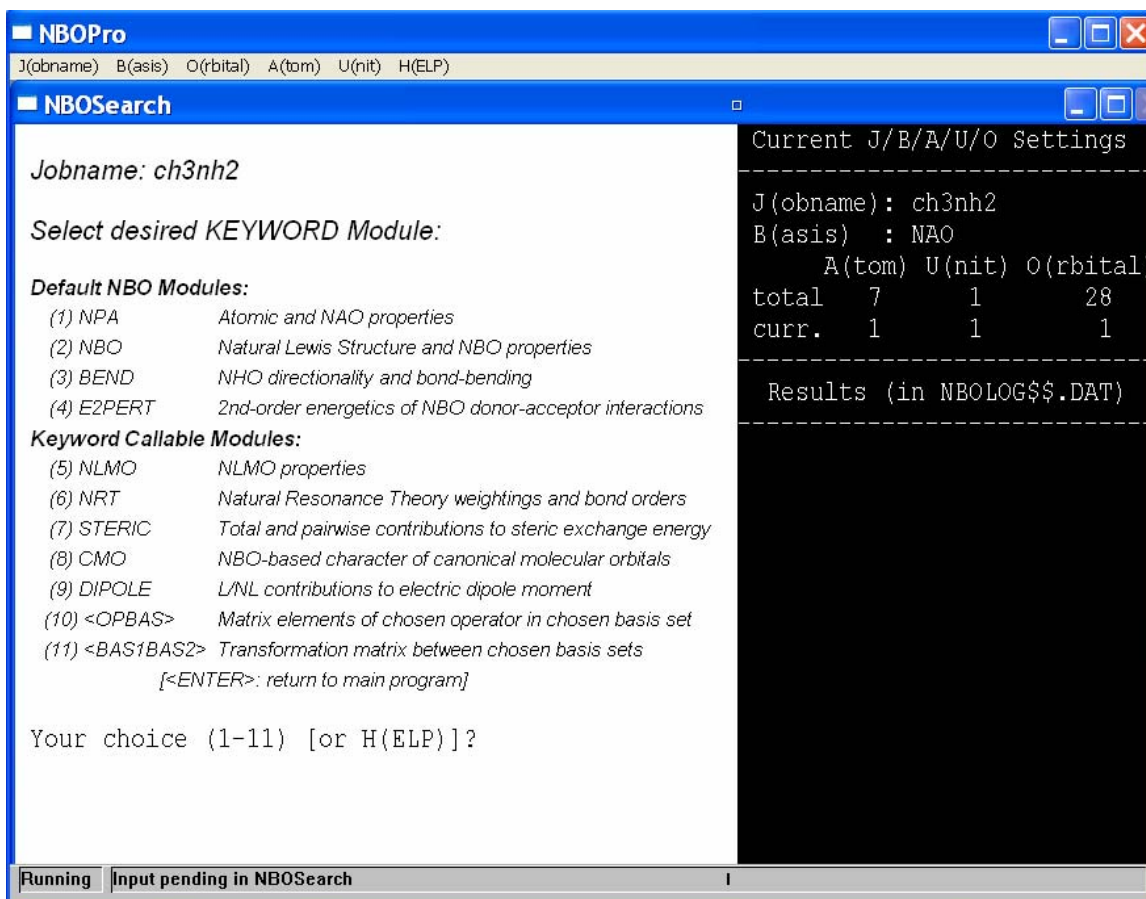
NBOPro

J(obname) B(asis) O(rbital) A(tom) U(nit) H(ELP)

NBOSearch

Jobname: ch3nh2

Select desired KEYWORD Module:

Default NBO Modules:

| | |
|---|---|
| (1) NPA | Atomic and NAO properties |
| (2) NBO | Natural Lewis Structure and NBO properties |
| (3) BEND | NHO directionality and bond-bending |
| (4) E2PERT | 2nd-order energetics of NBO donor-acceptor interactions |

Keyword Callable Modules:

| | |
|---|---|
| (5) NLMO | NLMO properties |
| (6) NRT | Natural Resonance Theory weightings and bond orders |
| (7) STERIC | Total and pairwise contributions to steric exchange energy |
| (8) CMO | NBO-based character of canonical molecular orbitals |
| (9) DIPOLE | L/NL contributions to electric dipole moment |
| (10) <OPBAS> | Matrix elements of chosen operator in chosen basis set |
| (11) <BAS1BAS2> | Transformation matrix between chosen basis sets |

[<ENTER>: return to main program]

Your choice (1-11) [or H(ELP)]?

Current J/B/A/U/O Settings

J(obname): ch3nh2
B(asis) : NAO

| | A(tom) | U(nit) | O(rbital |
|---|---|---|---|
| total | 7 | 1 | 28 |
| curr. | 1 | 1 | 1 |

Results (in NBOLOG$$.DAT)

Running | Input pending in NBOSearch